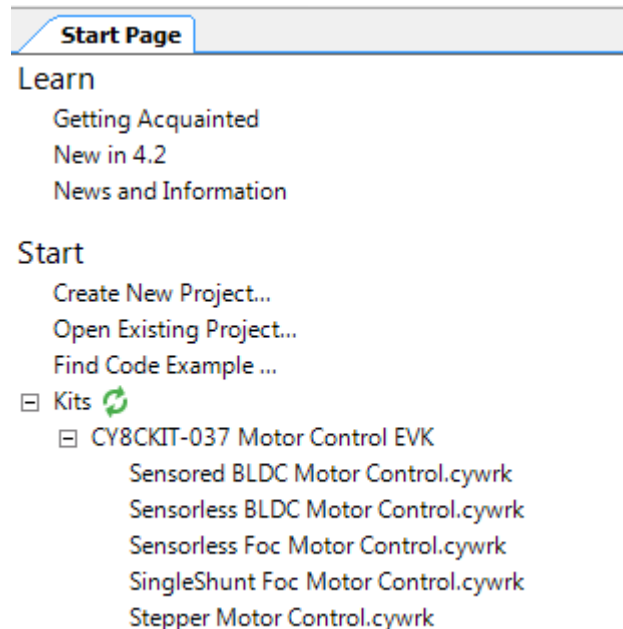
Start Page

Learn

Getting Acquainted
New in 4.2
News and Information

Start

Create New Project...
Open Existing Project...
Find Code Example ...
⊟ Kits
⊟ CY8CKIT-037 Motor Control EVK
Sensored BLDC Motor Control.cywrk
Sensorless BLDC Motor Control.cywrk
Sensorless Foc Motor Control.cywrk
SingleShunt Foc Motor Control.cywrk
Stepper Motor Control.cywrk